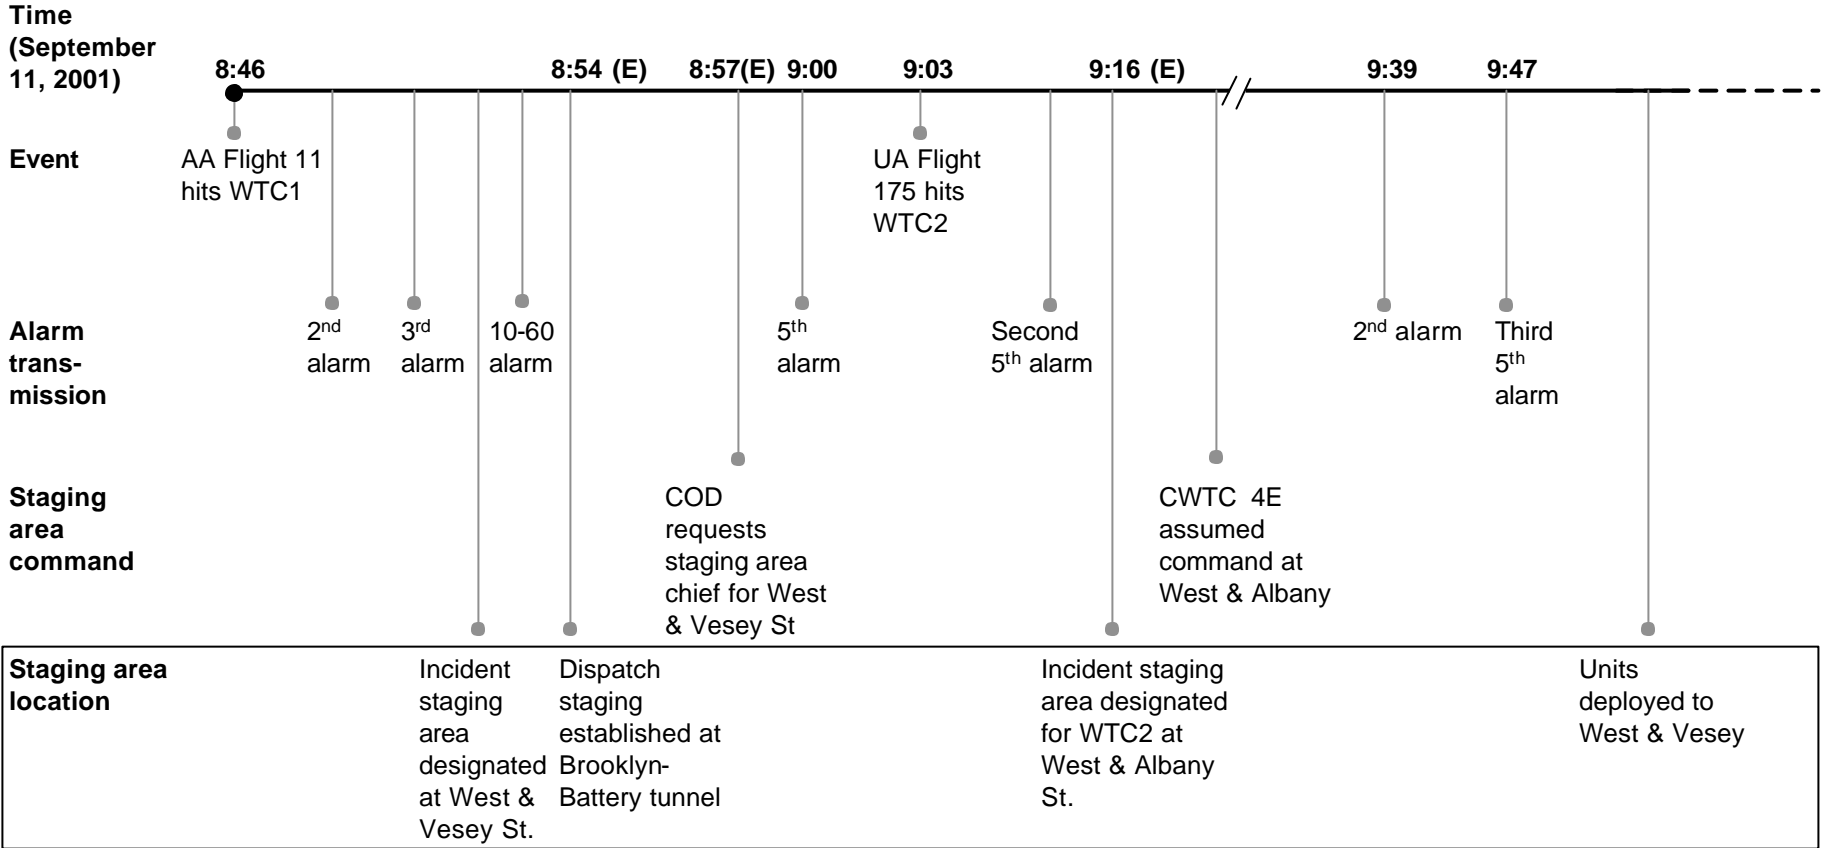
Time (September 11, 2001)

8:46
8:54 (E)
8:57(E)
9:00
9:03
9:16 (E)
9:39
9:47

Event

AA Flight 11 hits WTC1

UA Flight 175 hits WTC2

Alarm transmission

$2^{nd}$ alarm

$3^{rd}$ alarm

10-60 alarm

$5^{th}$ alarm

Second $5^{th}$ alarm

$2^{nd}$ alarm

Third $5^{th}$ alarm

Staging area command

COD requests staging area chief for West & Vesey St

CWTC 4E assumed command at West & Albany

Staging area location

Incident staging area designated at West & Vesey St.

Dispatch staging established at Brooklyn-Battery tunnel

Incident staging area designated for WTC2 at West & Albany St.

Units deployed to West & Vesey